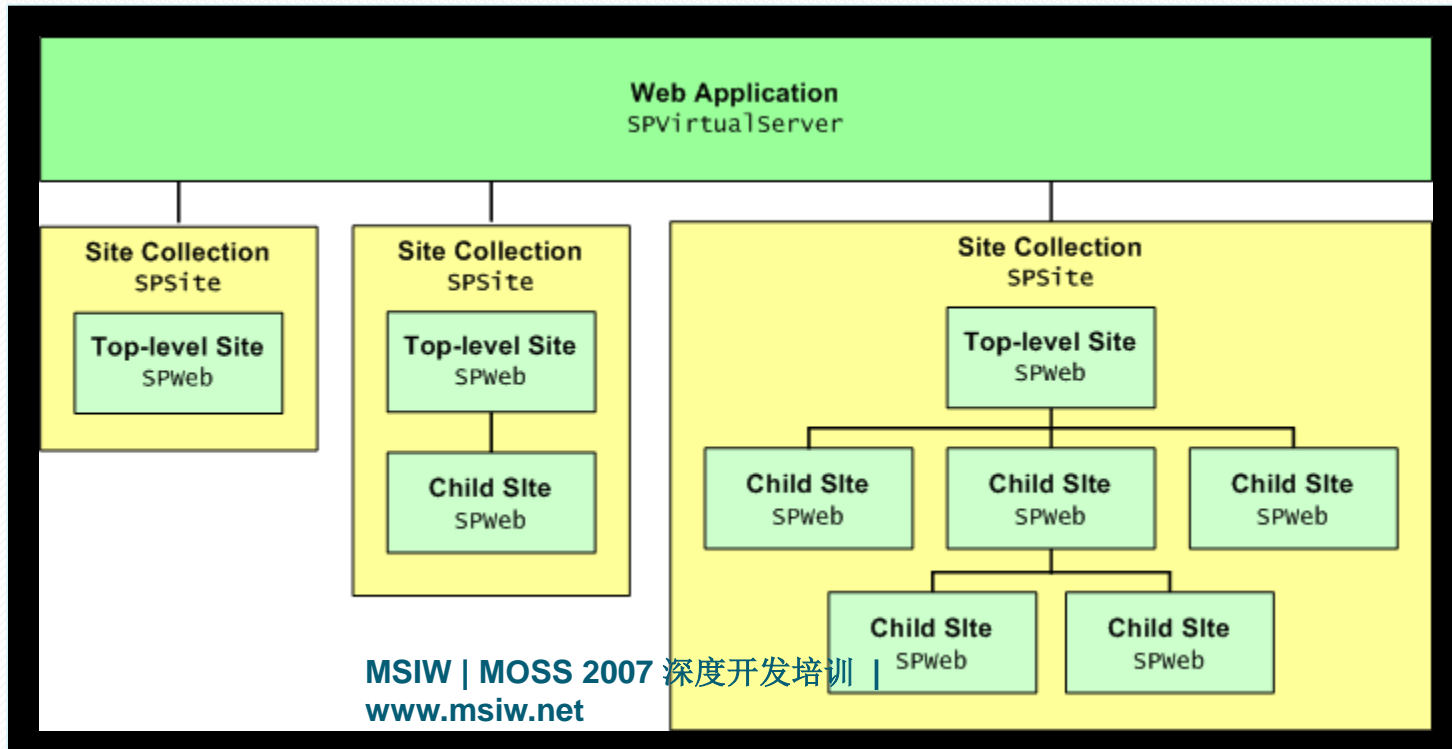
Web Application
SPVirtualServer

Site Collection
SPSite

Top-level Site
SPWeb

Site Collection
SPSite

Top-level Site
SPWeb

Child SIte
SPWeb

Site Collection
SPSite

Top-level Site
SPWeb

Child SIte
SPWeb

Child SIte
SPWeb

Child SIte
SPWeb

Child SIte
SPWeb

Child SIte
SPWeb

MSIW | MOSS 2007 深度开发培训 |
www.msiw.net